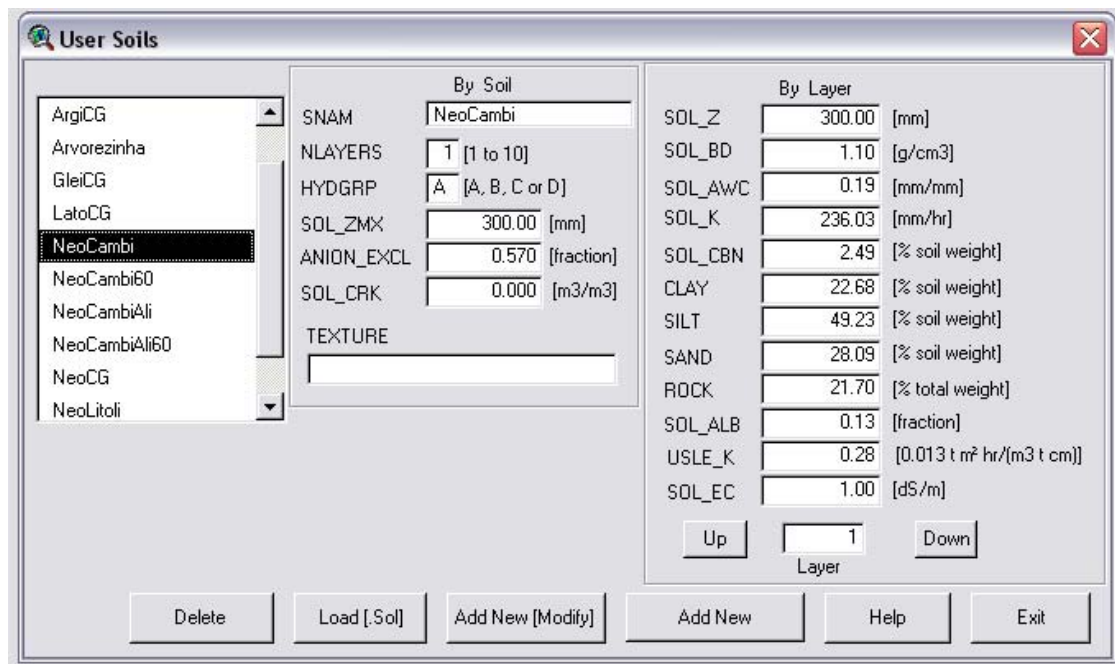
User Soils

ArgiCG
Arvorezinha
GleiCG
LatoCG
NeoCambi
NeoCambi60
NeoCambiAli
NeoCambiAli60
NeoCG
NeoLitoli

By Soil

SNAM NeoCambi
NLAYERS 1 [1 to 10]
HYDGRP A [A, B, C or D]
SOL_ZMX 300.00 [mm]
ANION_EXCL 0.570 [fraction]
SOL_CRK 0.000 [m3/m3]
TEXTURE

By Layer

| | | |
|---|---|---|
| SOL_Z | 300.00 | [mm] |
| SOL_BD | 1.10 | [g/cm3] |
| SOL_AWC | 0.19 | [mm/mm] |
| SOL_K | 236.03 | [mm/hr] |
| SOL_CBN | 2.49 | [% soil weight] |
| CLAY | 22.68 | [% soil weight] |
| SILT | 49.23 | [% soil weight] |
| SAND | 28.09 | [% soil weight] |
| ROCK | 21.70 | [% total weight] |
| SOL_ALB | 0.13 | [fraction] |
| USLE_K | 0.28 | [0.013 t m² hr/(m3 t cm)] |
| SOL_EC | 1.00 | [dS/m] |

Up 1 Down
Layer

Delete Load [.Sol] Add New [Modify] Add New Help Exit